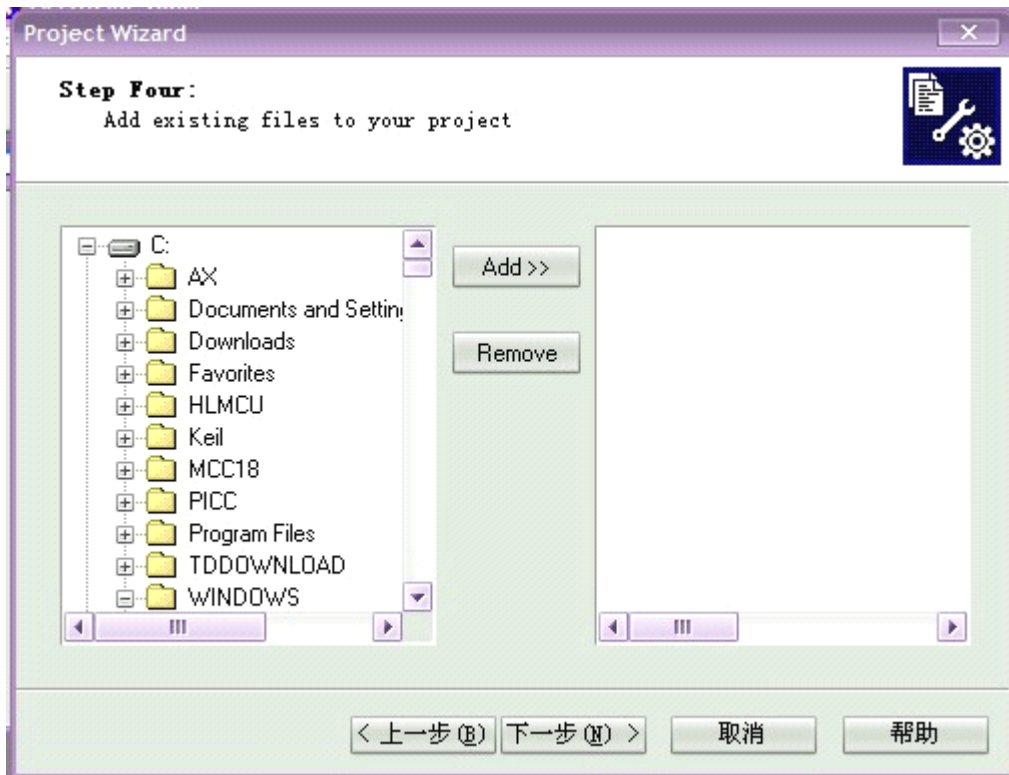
Project Wizard

Step Four:
Add existing files to your project

C:
AX
Documents and Settin
Downloads
Favorites
HLMCU
Keil
MCC18
PICC
Program Files
TDDOWNLOAD
WINDOWS

Add >>

Remove

< 上一步(B) 下一步(N) > 取消 帮助